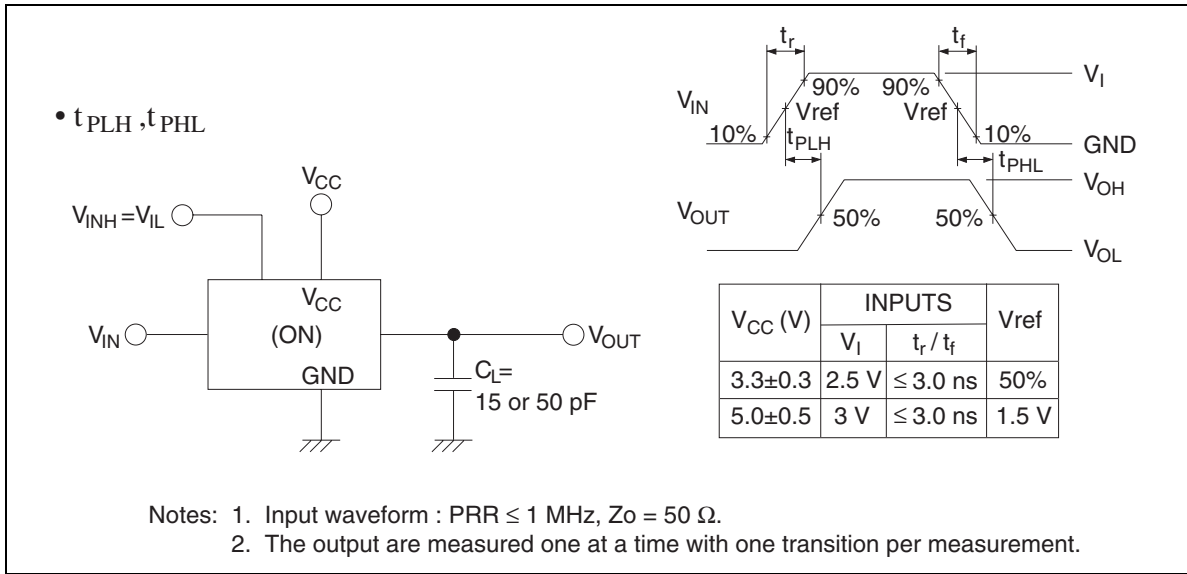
• $t_{PLH}$ ,$t_{PHL}$

$V_{CC}$

$V_{INH} = V_{IL}$

$V_{CC}$

(ON)

GND

$V_{IN}$

$V_{OUT}$

$C_L$=
15 or 50 pF

$t_r$

$t_f$

$V_I$

$V_{IN}$

90%

90%

Vref

Vref

10%

10%

GND

$t_{PLH}$

$t_{PHL}$

$V_{OH}$

$V_{OUT}$

50%

50%

$V_{OL}$

| $V_{CC}$ (V) | INPUTS | | Vref |
|---|---|---|---|
| | $V_I$ | $t_r$ / $t_f$ | |
| 3.3±0.3 | 2.5 V | ≤ 3.0 ns | 50% |
| 5.0±0.5 | 3 V | ≤ 3.0 ns | 1.5 V |

Notes: 1. Input waveform : PRR ≤ 1 MHz, Zo = 50 Ω.
2. The output are measured one at a time with one transition per measurement.